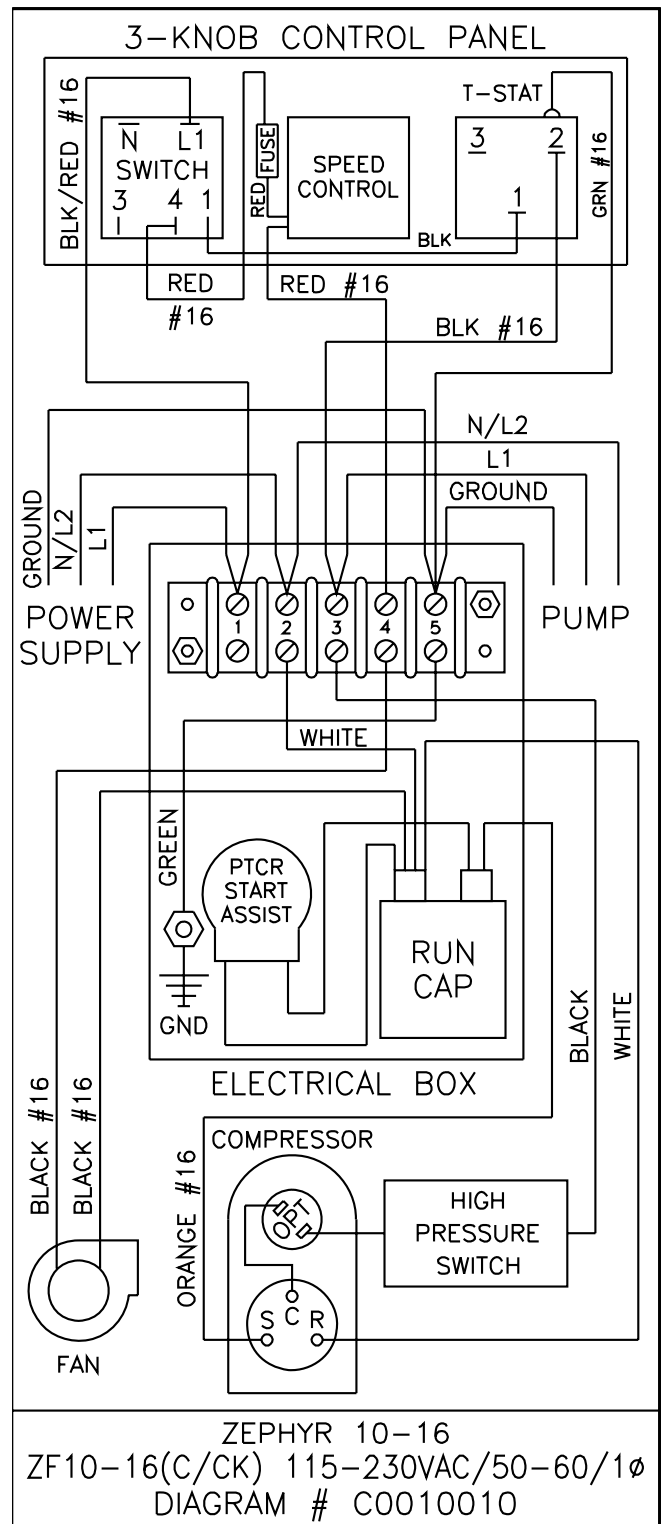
3-KNOB CONTROL PANEL

BLK/RED #16

$\overline{N}$ L1
SWITCH
3 4 1

FUSE
RED

SPEED CONTROL

T-STAT
3 2
1

GRN #16

BLK

RED
#16

RED #16

BLK #16

N/L2
L1
GROUND

GROUND
N/L2
L1

POWER SUPPLY

1 2 3 4 5

PUMP

WHITE

GREEN

PTCR START ASSIST

RUN CAP

GND

BLACK

WHITE

ELECTRICAL BOX

BLACK #16
BLACK #16

ORANGE #16

COMPRESSOR

IOL

S C R

HIGH PRESSURE SWITCH

FAN

ZEPHYR 10-16
ZF10-16(C/CK) 115-230VAC/50-60/1ø
DIAGRAM # C0010010